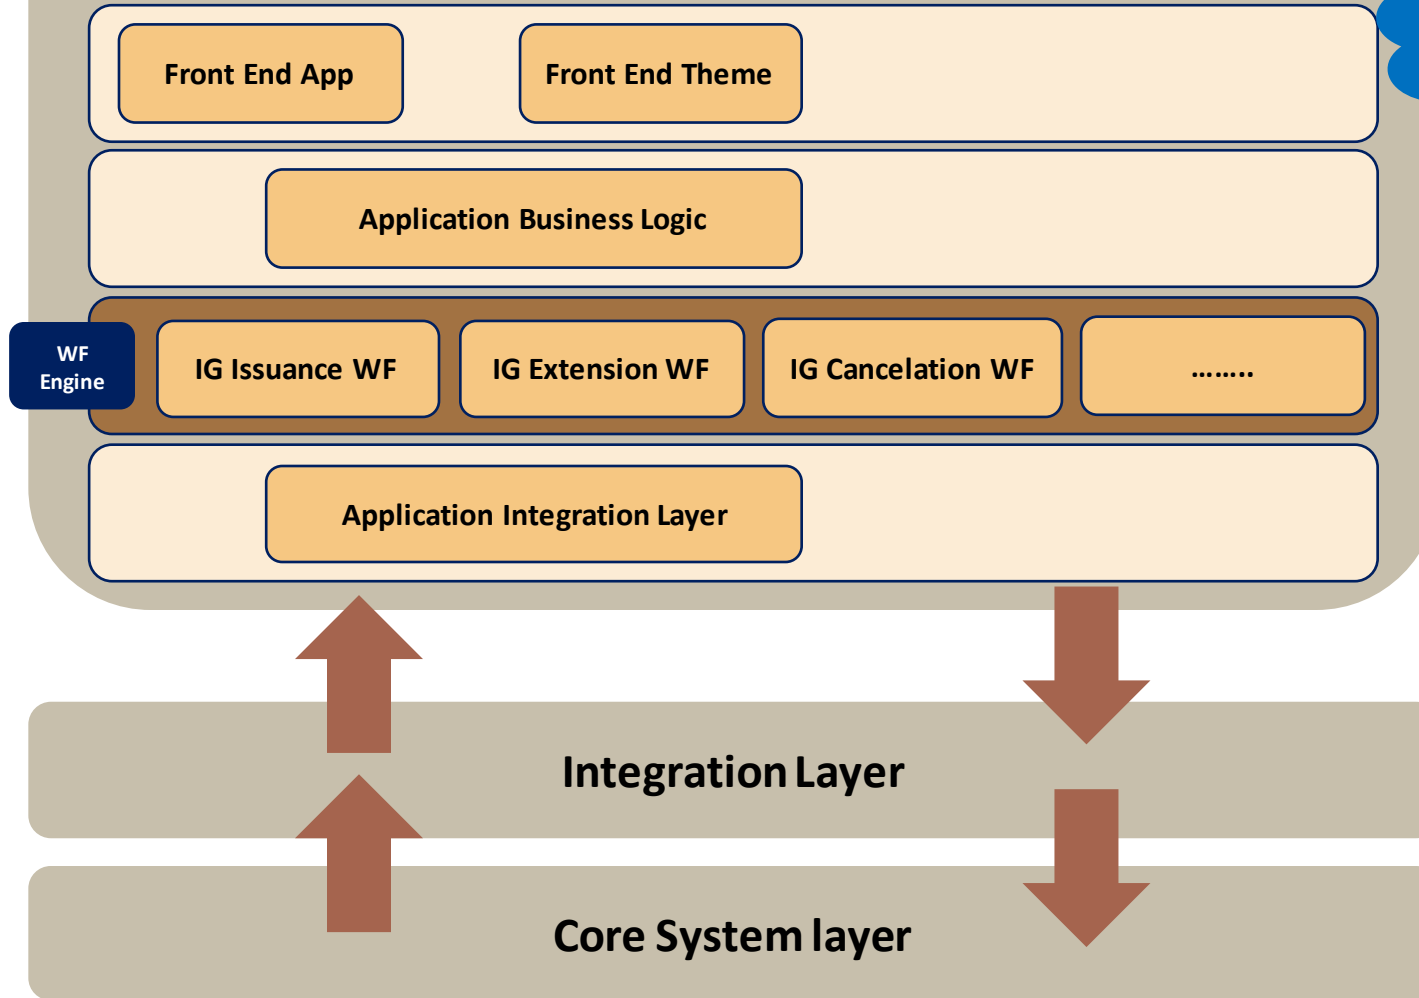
Front End App

Front End Theme

Application Business Logic

WF Engine

IG Issuance WF

IG Extension WF

IG Cancelation WF

........

Application Integration Layer

Integration Layer

Core System layer